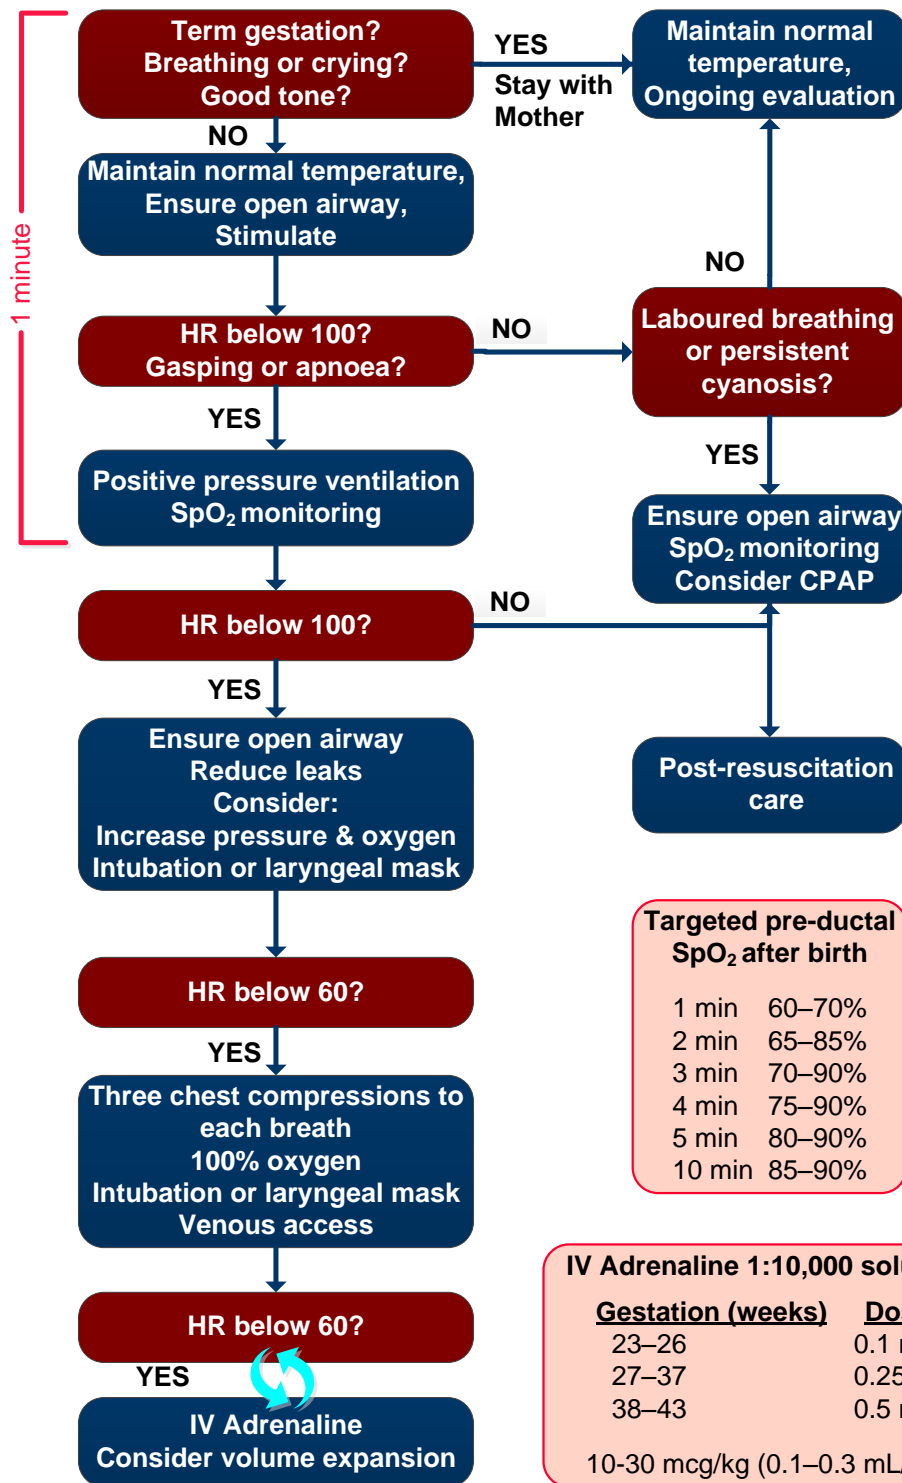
1 minute

Term gestation?
Breathing or crying?
Good tone?

YES
Stay with Mother

Maintain normal temperature, Ongoing evaluation

NO

Maintain normal temperature,
Ensure open airway,
Stimulate

NO

HR below 100?
Gasping or apnoea?

NO

Laboured breathing or persistent cyanosis?

YES

YES

Positive pressure ventilation
$SpO_2$ monitoring

Ensure open airway
$SpO_2$ monitoring
Consider CPAP

HR below 100?

NO

YES

Ensure open airway
Reduce leaks
Consider:
Increase pressure & oxygen
Intubation or laryngeal mask

Post-resuscitation care

HR below 60?

Targeted pre-ductal $SpO_2$ after birth

| | |
|---|---|
| 1 min | 60–70% |
| 2 min | 65–85% |
| 3 min | 70–90% |
| 4 min | 75–90% |
| 5 min | 80–90% |
| 10 min | 85–90% |

YES

Three chest compressions to each breath
100% oxygen
Intubation or laryngeal mask
Venous access

IV Adrenaline 1:10,000 sol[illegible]

| Gestation (weeks) | Do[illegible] |
|---|---|
| 23–26 | 0.1 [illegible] |
| 27–37 | 0.25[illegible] |
| 38–43 | 0.5 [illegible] |

10-30 mcg/kg (0.1–0.3 mL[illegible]

HR below 60?

YES

IV Adrenaline
Consider volume expansion